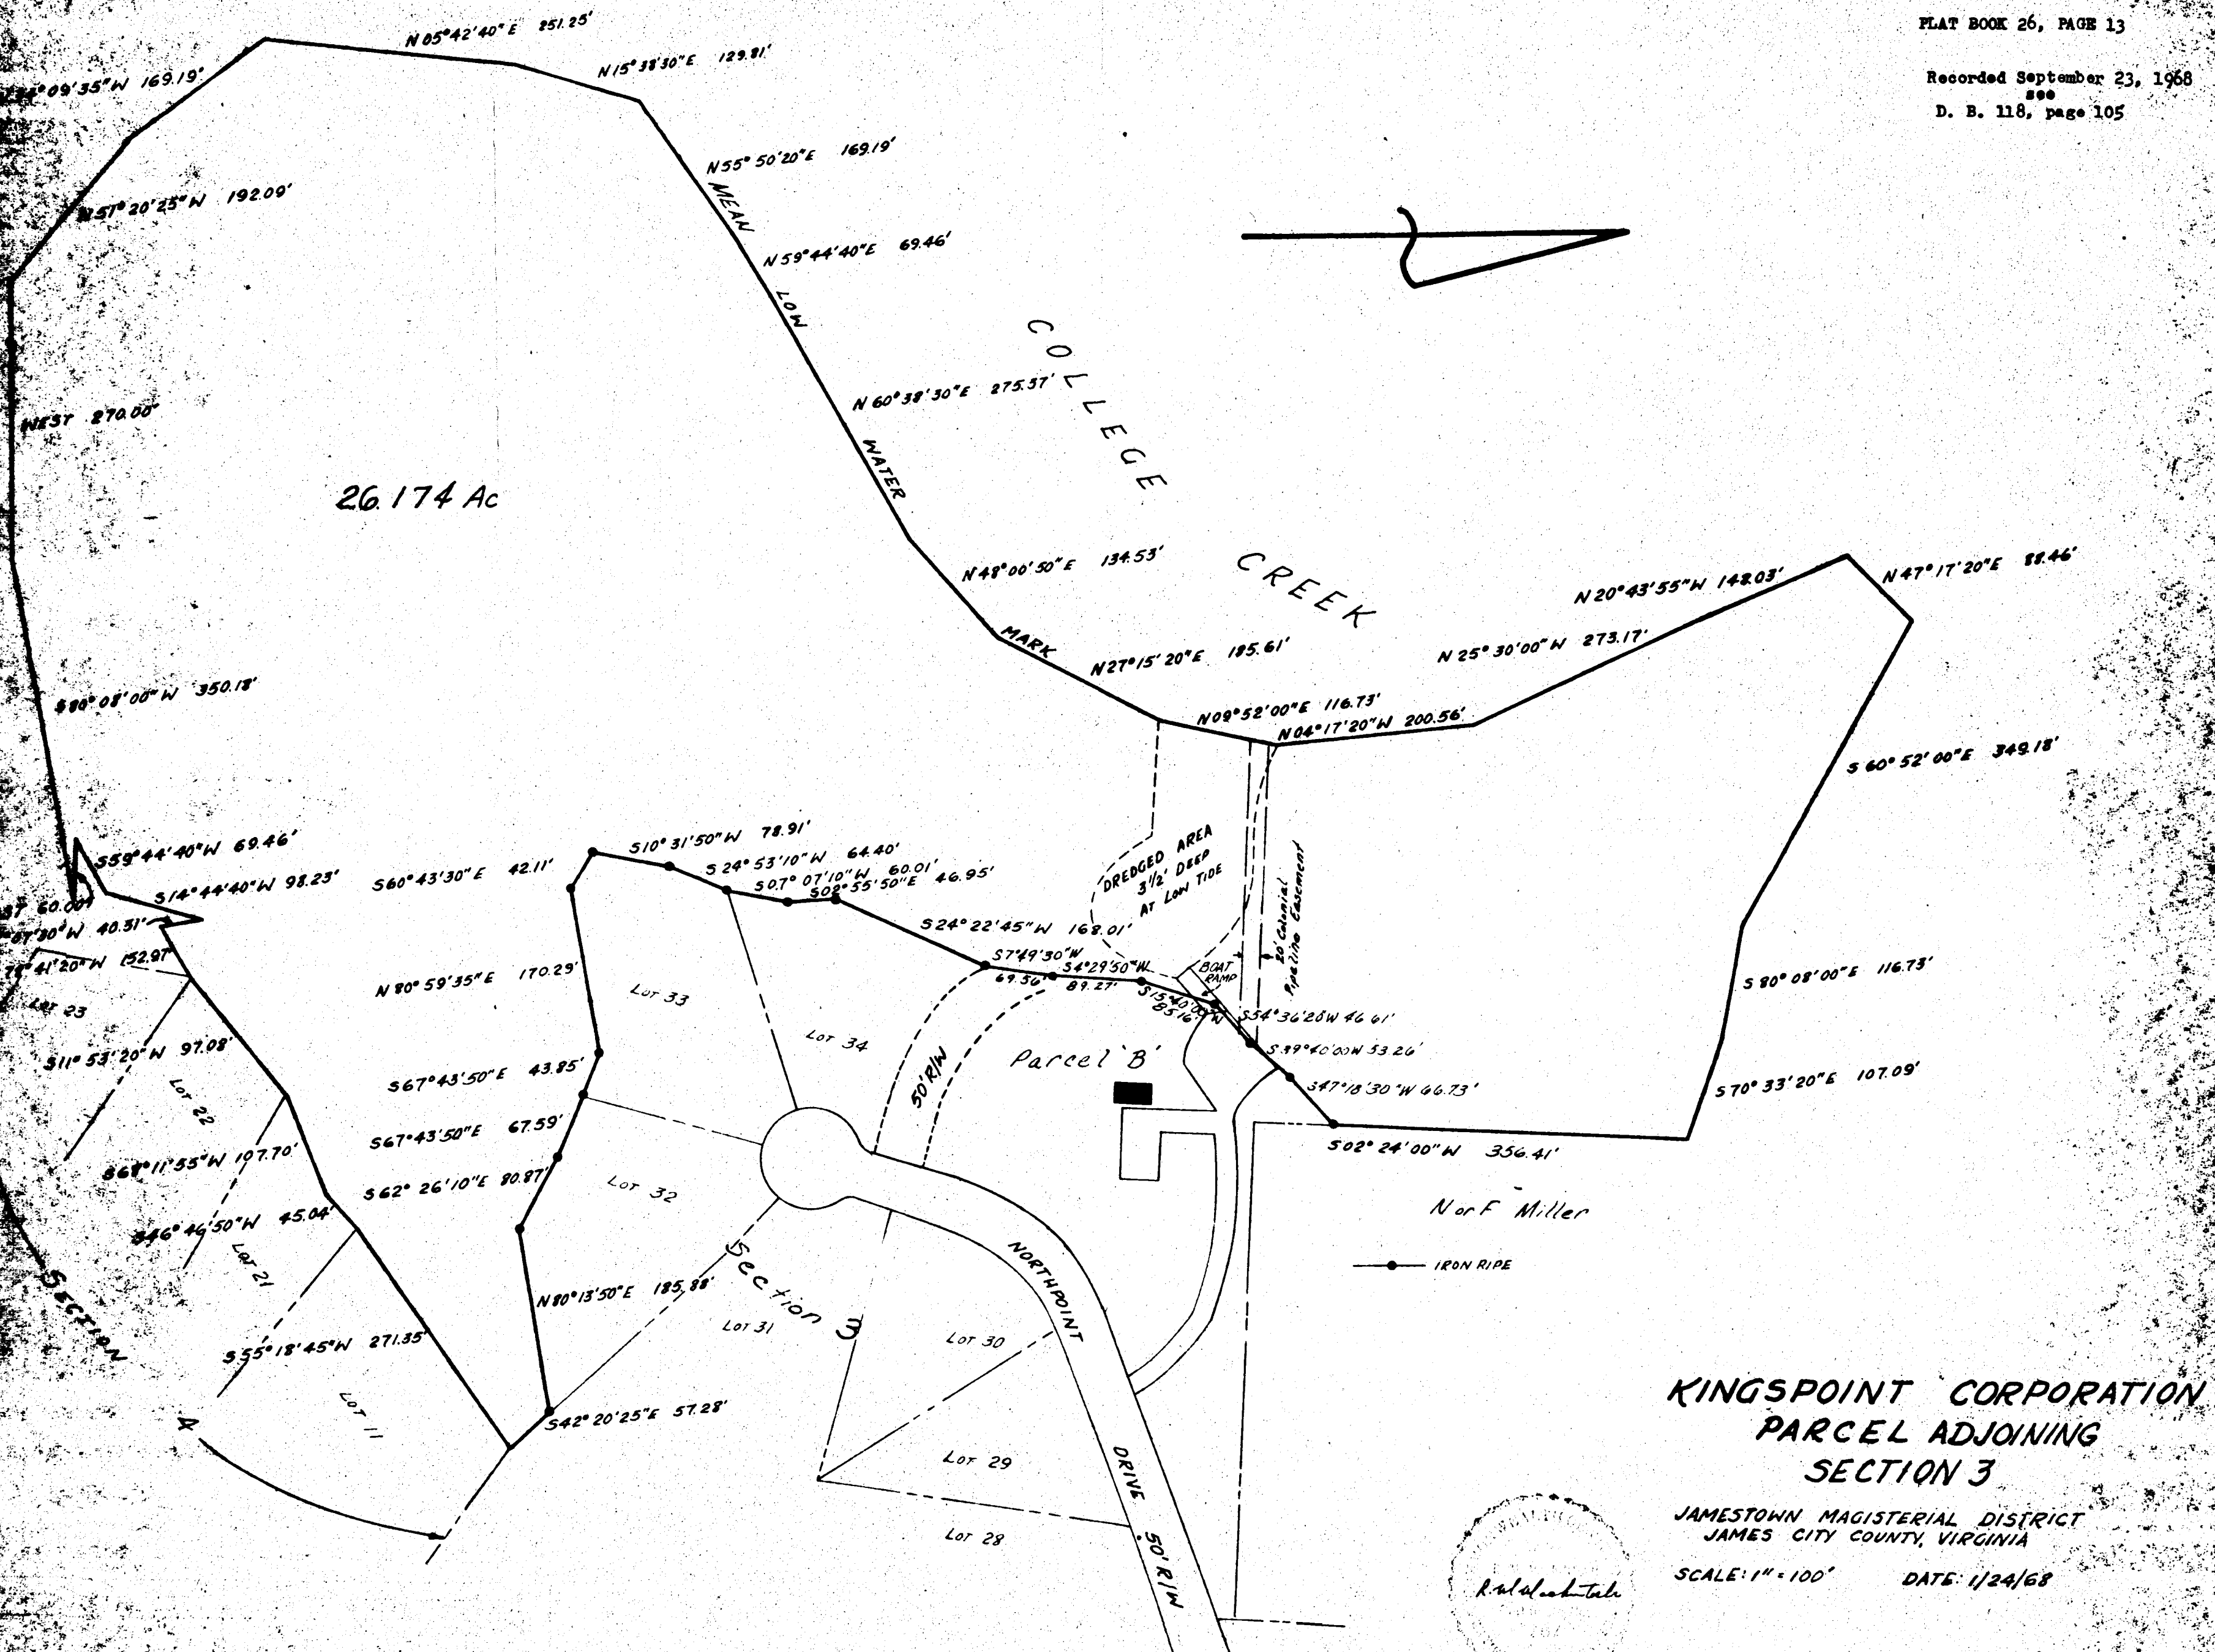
PLAT BOOK 26, PAGE 13

Recorded September 23, 1968
see
D. B. 118, page 105

N 05°42'40" E 251.25'
N 15°38'30" E 129.81'
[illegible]°09'35" W 169.19'
N 55° 50'20" E 169.19'
N 51° 20'25" W 192.09'
MEAN
N 59° 44'40" E 69.46'
LOW
COLLEGE
N 60° 38'30" E 275.57'
WATER
WEST 270.00'
26.174 Ac
N 48° 00'50" E 134.53'
CREEK
N 20° 43'55" W 142.03'
N 47° 17'20" E 88.46'
MARK
N 27° 15'20" E 185.61'
N 25° 30'00" W 273.17'
S 80° 08'00" W 350.18'
N 09° 52'00" E 116.73'
N 04° 17'20" W 200.56'
S 60° 52'00" E 349.18'
S 10° 31'50" W 78.91'
S 59° 44'40" W 69.46'
S 24° 53'10" W 64.40'
DREDGED AREA 3½' DEEP AT LOW TIDE
S 14° 44'40" W 98.23'
S 60° 43'30" E 42.11'
S 07° 07'10" W 60.01'
S 02° 55'50" E 46.95'
20' Colonial Pipeline Easement
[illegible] 60.00'
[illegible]07'30" W 40.31'
S 24° 22'45" W 168.01'
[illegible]° 41'20" W 152.97'
S 7° 49'30" W 69.56'
S 4° 29'50" W 89.27'
BOAT RAMP
S 80° 08'00" E 116.73'
LOT 23
N 80° 59'35" E 170.29'
LOT 33
S 15° 40'00" W 85.16'
S 54° 36'20" W 46.61'
S 11° 53'20" W 97.08'
LOT 34
Parcel 'B'
S 49° 40'00" W 53.26'
LOT 22
S 67° 43'50" E 43.85'
50' R/W
S 47° 18'30" W 66.73'
S 70° 33'20" E 107.09'
S 67° 43'50" E 67.59'
S 02° 24'00" W 356.41'
S 68° 11'55" W 107.70'
S 62° 26'10" E 80.87'
LOT 32
N or F Miller
S 46° 46'50" W 45.04'
LOT 21
Section 3
NORTHPOINT
IRON PIPE
SECTION 4
N 80° 13'50" E 185.88'
LOT 31
LOT 30
S 55° 18'45" W 271.35'
LOT 11
S 42° 20'25" E 57.28'
DRIVE 50' R/W
LOT 29
LOT 28

KINGSPOINT CORPORATION
PARCEL ADJOINING
SECTION 3

JAMESTOWN MAGISTERIAL DISTRICT
JAMES CITY COUNTY, VIRGINIA

SCALE: 1" = 100'
DATE: 1/24/68

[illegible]